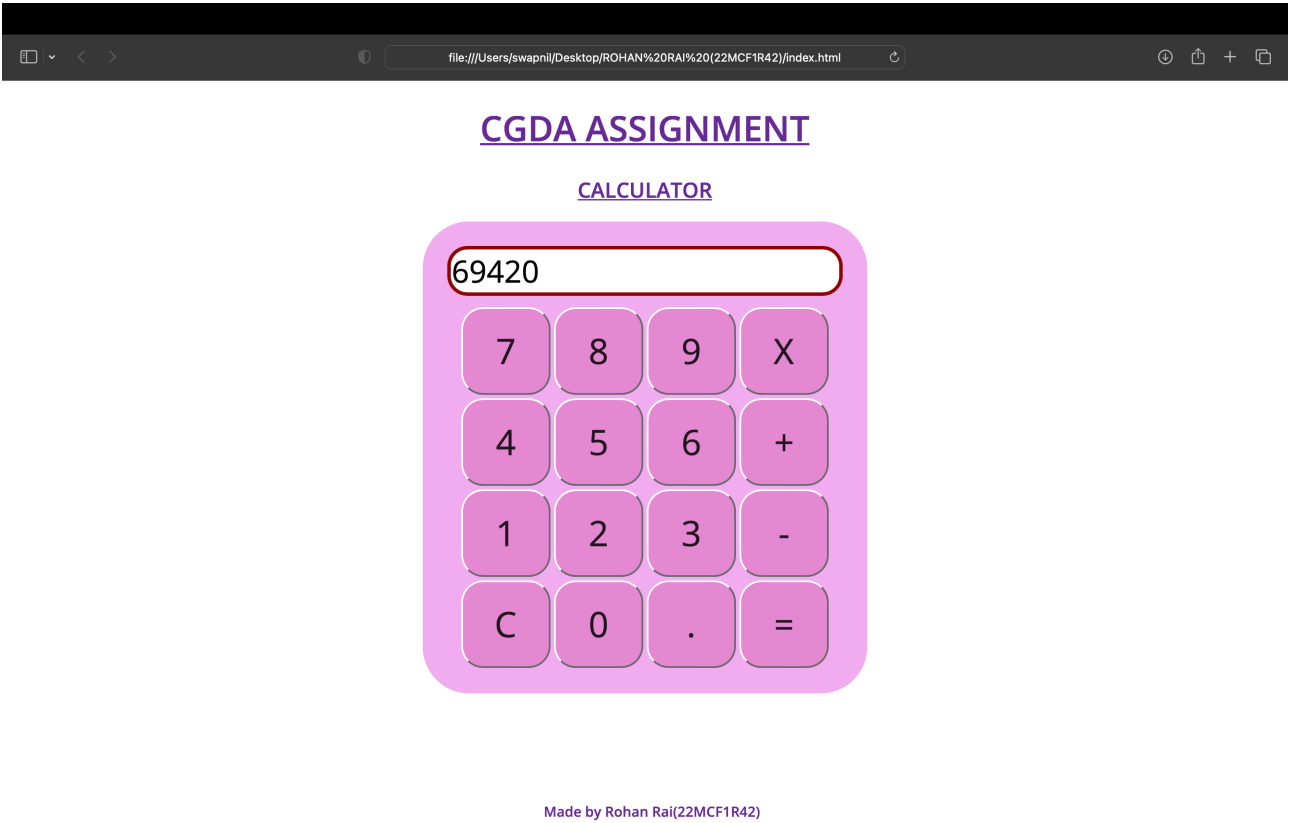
file:///Users/swapnil/Desktop/ROHAN%20RAI%20(22MCF1R42)/index.html

CGDA ASSIGNMENT

CALCULATOR

69420

| 7 | 8 | 9 | X |
|---|---|---|---|
| 4 | 5 | 6 | + |
| 1 | 2 | 3 | - |
| C | 0 | . | = |

Made by Rohan Rai(22MCF1R42)